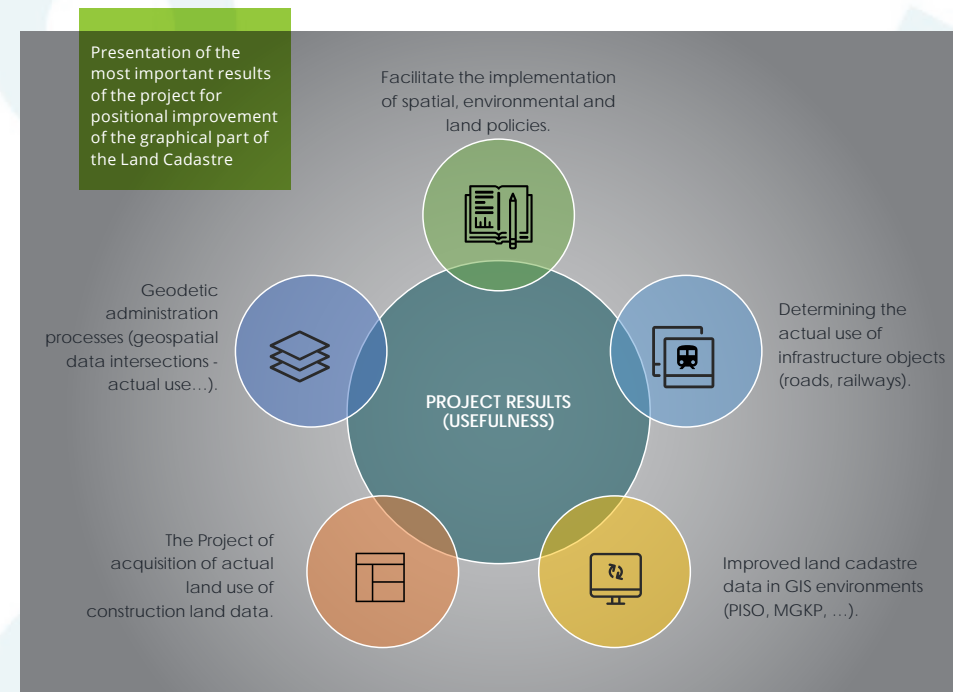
Presentation of the most important results of the project for positional improvement of the graphical part of the Land Cadastre

Facilitate the implementation of spatial, environmental and land policies.

Geodetic administration processes (geospatial data intersections - actual use…).

Determining the actual use of infrastructure objects (roads, railways).

PROJECT RESULTS (USEFULNESS)

The Project of acquisition of actual land use of construction land data.

Improved land cadastre data in GIS environments (PISO, MGKP, …).